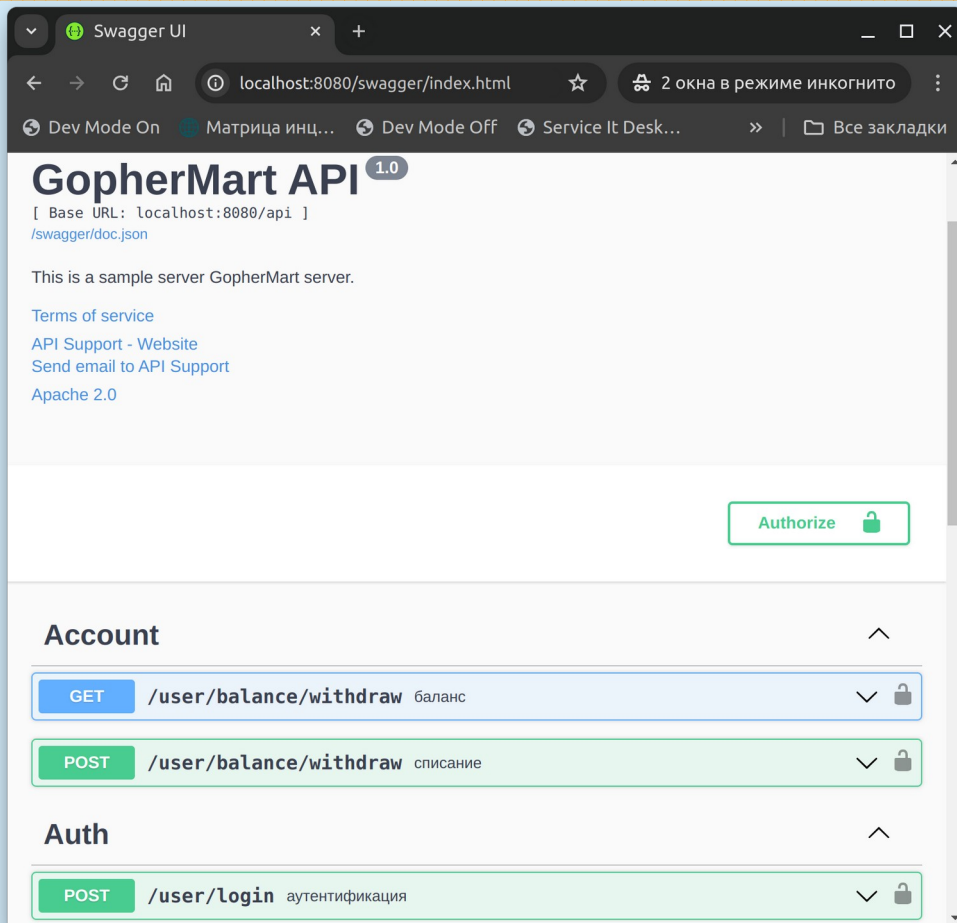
Swagger UI

localhost:8080/swagger/index.html

2 окна в режиме инкогнито

Dev Mode On Матрица инц... Dev Mode Off Service It Desk... » Все закладки

GopherMart API 1.0

[ Base URL: localhost:8080/api ]

/swagger/doc.json

This is a sample server GopherMart server.

Terms of service

API Support - Website

Send email to API Support

Apache 2.0

Authorize

Account

GET /user/balance/withdraw баланс

POST /user/balance/withdraw списание

Auth

POST /user/login аутентификация